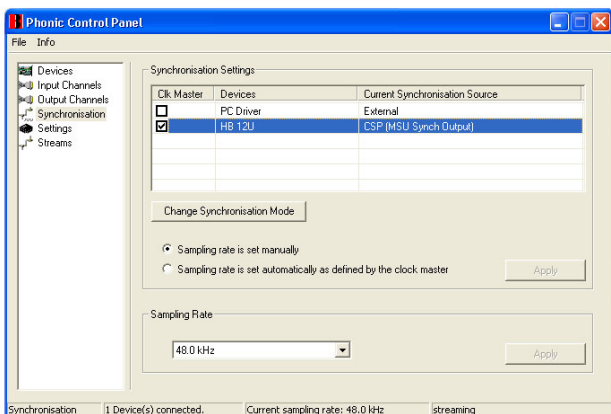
Phonic Control Panel

File Info

Devices
Input Channels
Output Channels
Synchronisation
Settings
Streams

Synchronisation Settings

| Clk Master | Devices | Current Synchronisation Source |
|---|---|---|
| ☐ | PC Driver | External |
| ☑ | HB 12U | CSP (MSU Synch Output) |

Change Synchronisation Mode

Sampling rate is set manually

Sampling rate is set automatically as defined by the clock master

Apply

Sampling Rate

48.0 kHz

Apply

Synchronisation | 1 Device(s) connected. | Current sampling rate: 48.0 kHz | streaming